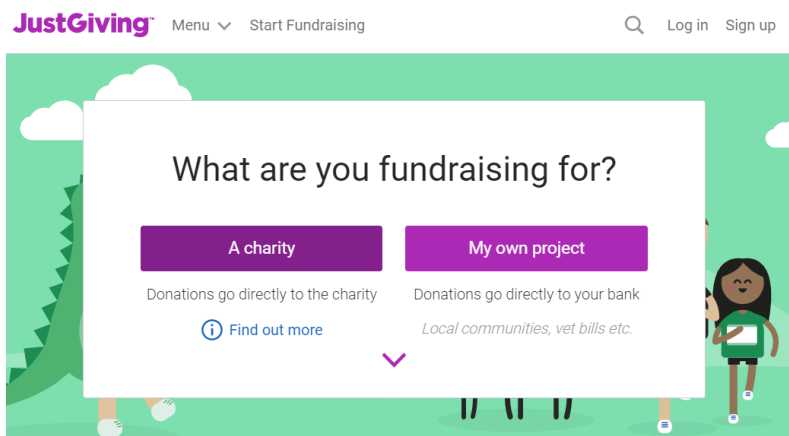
JustGiving™ Menu Start Fundraising Log in Sign up

What are you fundraising for?

A charity

Donations go directly to the charity

Find out more

My own project

Donations go directly to your bank

Local communities, vet bills etc.